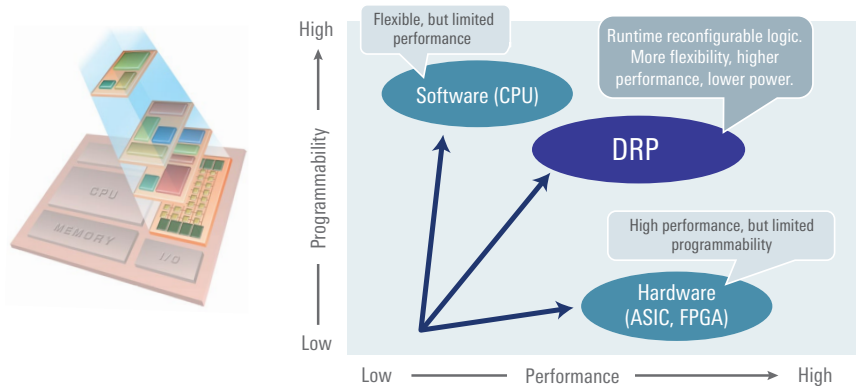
CPU

MEMORY

I/O

High

Programmability

Low

Flexible, but limited performance

Software (CPU)

Runtime reconfigurable logic. More flexibility, higher performance, lower power.

DRP

High performance, but limited programmability

Hardware (ASIC, FPGA)

Low Performance High